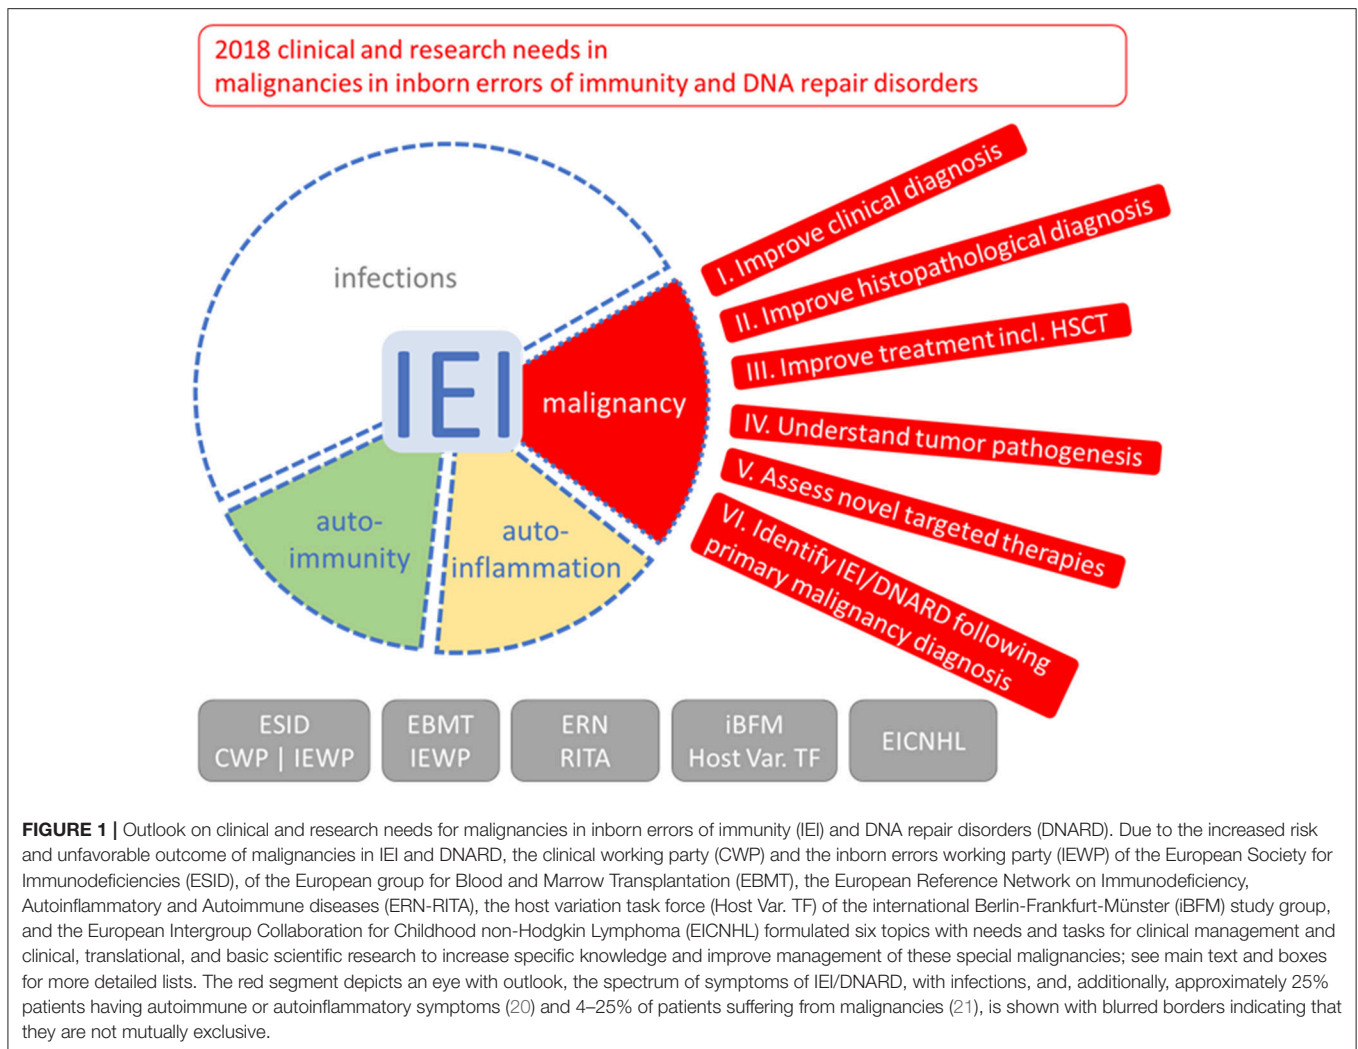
2018 clinical and research needs in malignancies in inborn errors of immunity and DNA repair disorders

infections

IEI

malignancy

auto-immunity

auto-inflammation

I. Improve clinical diagnosis

II. Improve histopathological diagnosis

III. Improve treatment incl. HSCT

IV. Understand tumor pathogenesis

V. Assess novel targeted therapies

VI. Identify IEI/DNARD following primary malignancy diagnosis

ESID CWP | IEWP

EBMT IEWP

ERN RITA

iBFM Host Var. TF

EICNHL

**FIGURE 1 |** Outlook on clinical and research needs for malignancies in inborn errors of immunity (IEI) and DNA repair disorders (DNARD). Due to the increased risk and unfavorable outcome of malignancies in IEI and DNARD, the clinical working party (CWP) and the inborn errors working party (IEWP) of the European Society for Immunodeficiencies (ESID), of the European group for Blood and Marrow Transplantation (EBMT), the European Reference Network on Immunodeficiency, Autoinflammatory and Autoimmune diseases (ERN-RITA), the host variation task force (Host Var. TF) of the international Berlin-Frankfurt-Münster (iBFM) study group, and the European Intergroup Collaboration for Childhood non-Hodgkin Lymphoma (EICNHL) formulated six topics with needs and tasks for clinical management and clinical, translational, and basic scientific research to increase specific knowledge and improve management of these special malignancies; see main text and boxes for more detailed lists. The red segment depicts an eye with outlook, the spectrum of symptoms of IEI/DNARD, with infections, and, additionally, approximately 25% patients having autoimmune or autoinflammatory symptoms (20) and 4–25% of patients suffering from malignancies (21), is shown with blurred borders indicating that they are not mutually exclusive.